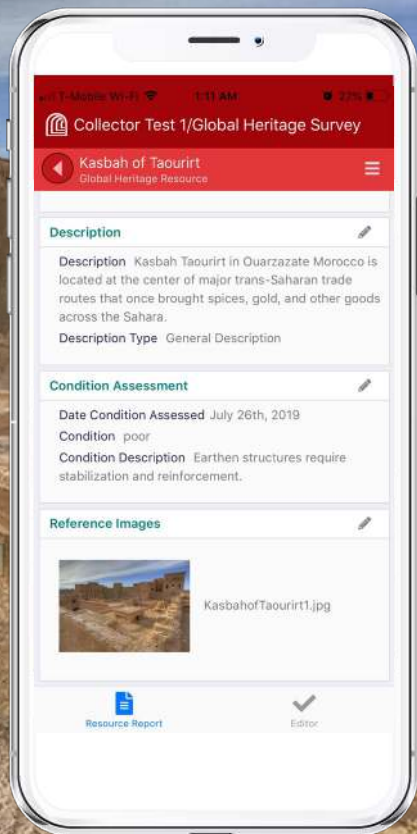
T-Mobile Wi-Fi 1:11 AM 27%

Collector Test 1/Global Heritage Survey

Kasbah of Taourirt
Global Heritage Resource

Description

Description Kasbah Taourirt in Ouarzazate Morocco is located at the center of major trans-Saharan trade routes that once brought spices, gold, and other goods across the Sahara.

Description Type General Description

Condition Assessment

Date Condition Assessed July 26th, 2019

Condition poor

Condition Description Earthen structures require stabilization and reinforcement.

Reference Images

KasbahofTaourirt1.jpg

Resource Report

Editor